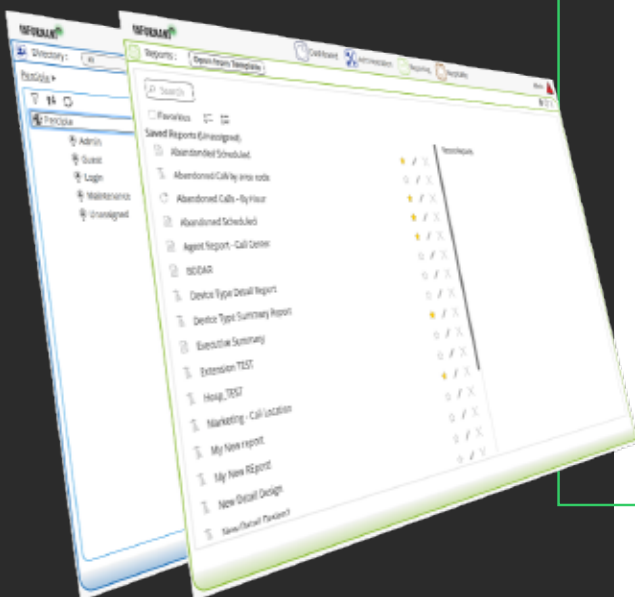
INFORMANT

Directory: All

Principle

Principle

Admin

Guest

Login

Maintenance

Unassigned

INFORMANT

Reports: Open Hours Template

Dashboard

Administration

Reporting

Analytics

Search

Favorites

Saved Reports (Unassigned)

Recent Reports

Abandoned Scheduled

Abandoned Calls by area code

Abandoned Calls - By Hour

Abandoned Scheduled

Agent Report - Call Center

BODAR

Device Type Detail Report

Device Type Summary Report

Executive Summary

Extension TEST

Hosp_TEST

Marketing - Call Location

My New report

My New REport

New Detail Design

New Detail Design